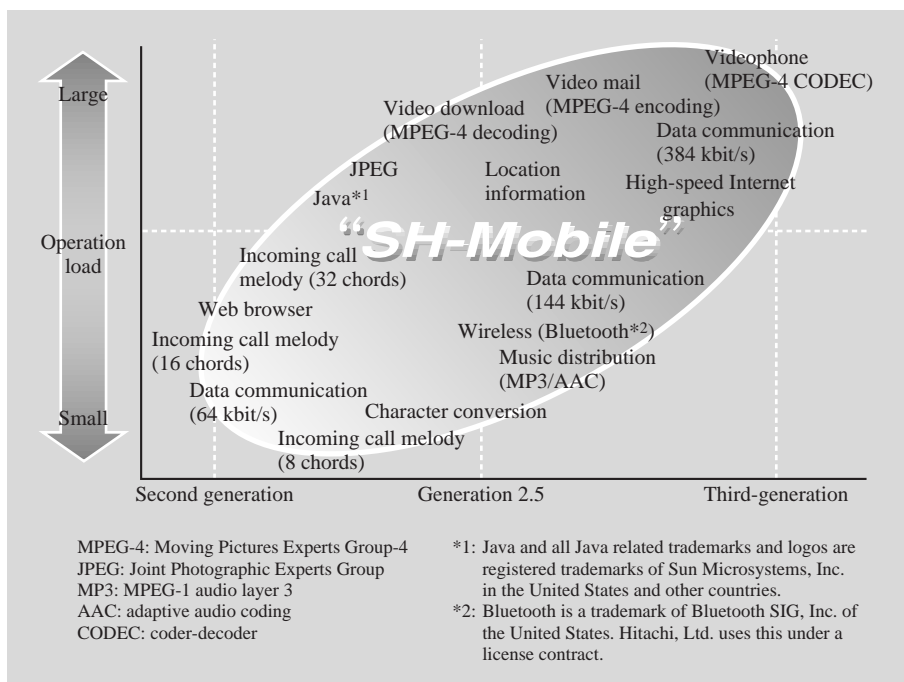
Large

Operation load

Small

Videophone (MPEG-4 CODEC)

Video mail (MPEG-4 encoding)

Video download (MPEG-4 decoding)

Data communication (384 kbit/s)

JPEG

Location information

Java*1

High-speed Internet graphics

"SH-Mobile"

Incoming call melody (32 chords)

Data communication (144 kbit/s)

Web browser

Wireless (Bluetooth*2)

Incoming call melody (16 chords)

Music distribution (MP3/AAC)

Data communication (64 kbit/s)

Character conversion

Incoming call melody (8 chords)

Second generation

Generation 2.5

Third-generation

MPEG-4: Moving Pictures Experts Group-4
JPEG: Joint Photographic Experts Group
MP3: MPEG-1 audio layer 3
AAC: adaptive audio coding
CODEC: coder-decoder

*1: Java and all Java related trademarks and logos are registered trademarks of Sun Microsystems, Inc. in the United States and other countries.
*2: Bluetooth is a trademark of Bluetooth SIG, Inc. of the United States. Hitachi, Ltd. uses this under a license contract.